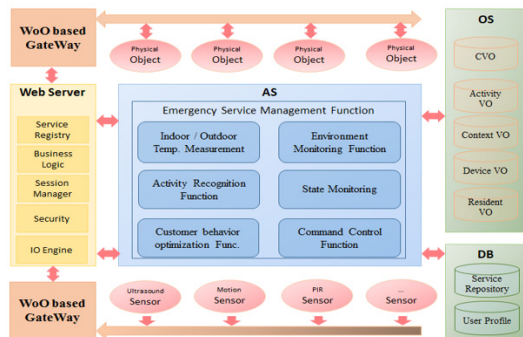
WoO based GateWay

Physical Object

Physical Object

Physical Object

Physical Object

OS

CVO

Activity VO

Context VO

Device VO

Resident VO

Web Server

Service Registry

Business Logic

Session Manager

Security

IO Engine

AS

Emergency Service Management Function

Indoor / Outdoor Temp. Measurement

Environment Monitoring Function

Activity Recognition Function

State Monitoring

Customer behavior optimization Func.

Command Control Function

DB

Service Repository

User Profile

WoO based GateWay

Ultrasound Sensor

Motion Sensor

PIR Sensor

... Sensor